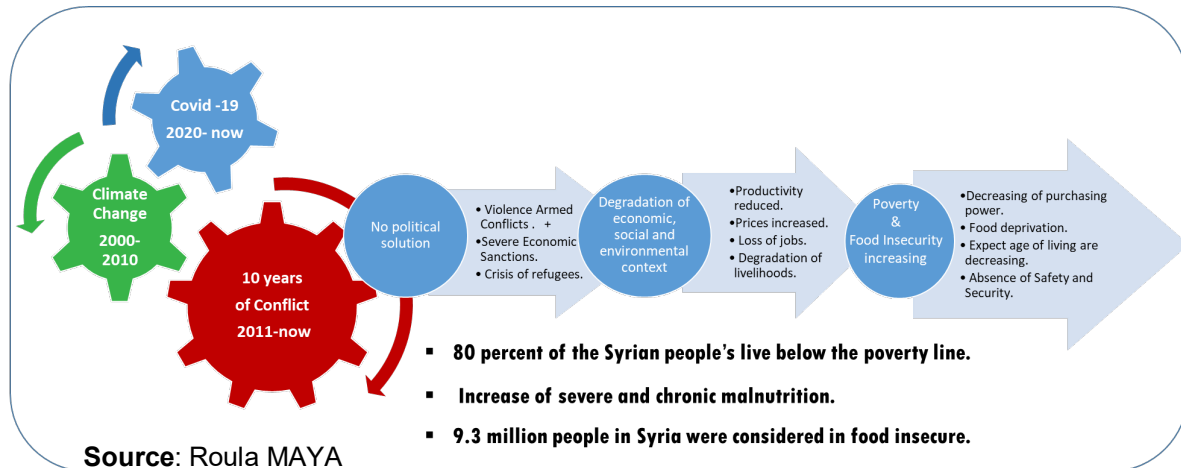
Covid -19
2020- now

Climate Change
2000-2010

10 years of Conflict
2011-now

No political solution

• Violence Armed Conflicts . +
• Severe Economic Sanctions.
• Crisis of refugees.

Degradation of economic, social and environmental context

• Productivity reduced.
• Prices increased.
• Loss of jobs.
• Degradation of livelihoods.

Poverty & Food Insecurity increasing

• Decreasing of purchasing power.
• Food deprivation.
• Expect age of living are decreasing.
• Absence of Safety and Security.

▪ 80 percent of the Syrian people's live below the poverty line.

▪ Increase of severe and chronic malnutrition.

▪ 9.3 million people in Syria were considered in food insecure.

Source: Roula MAYA